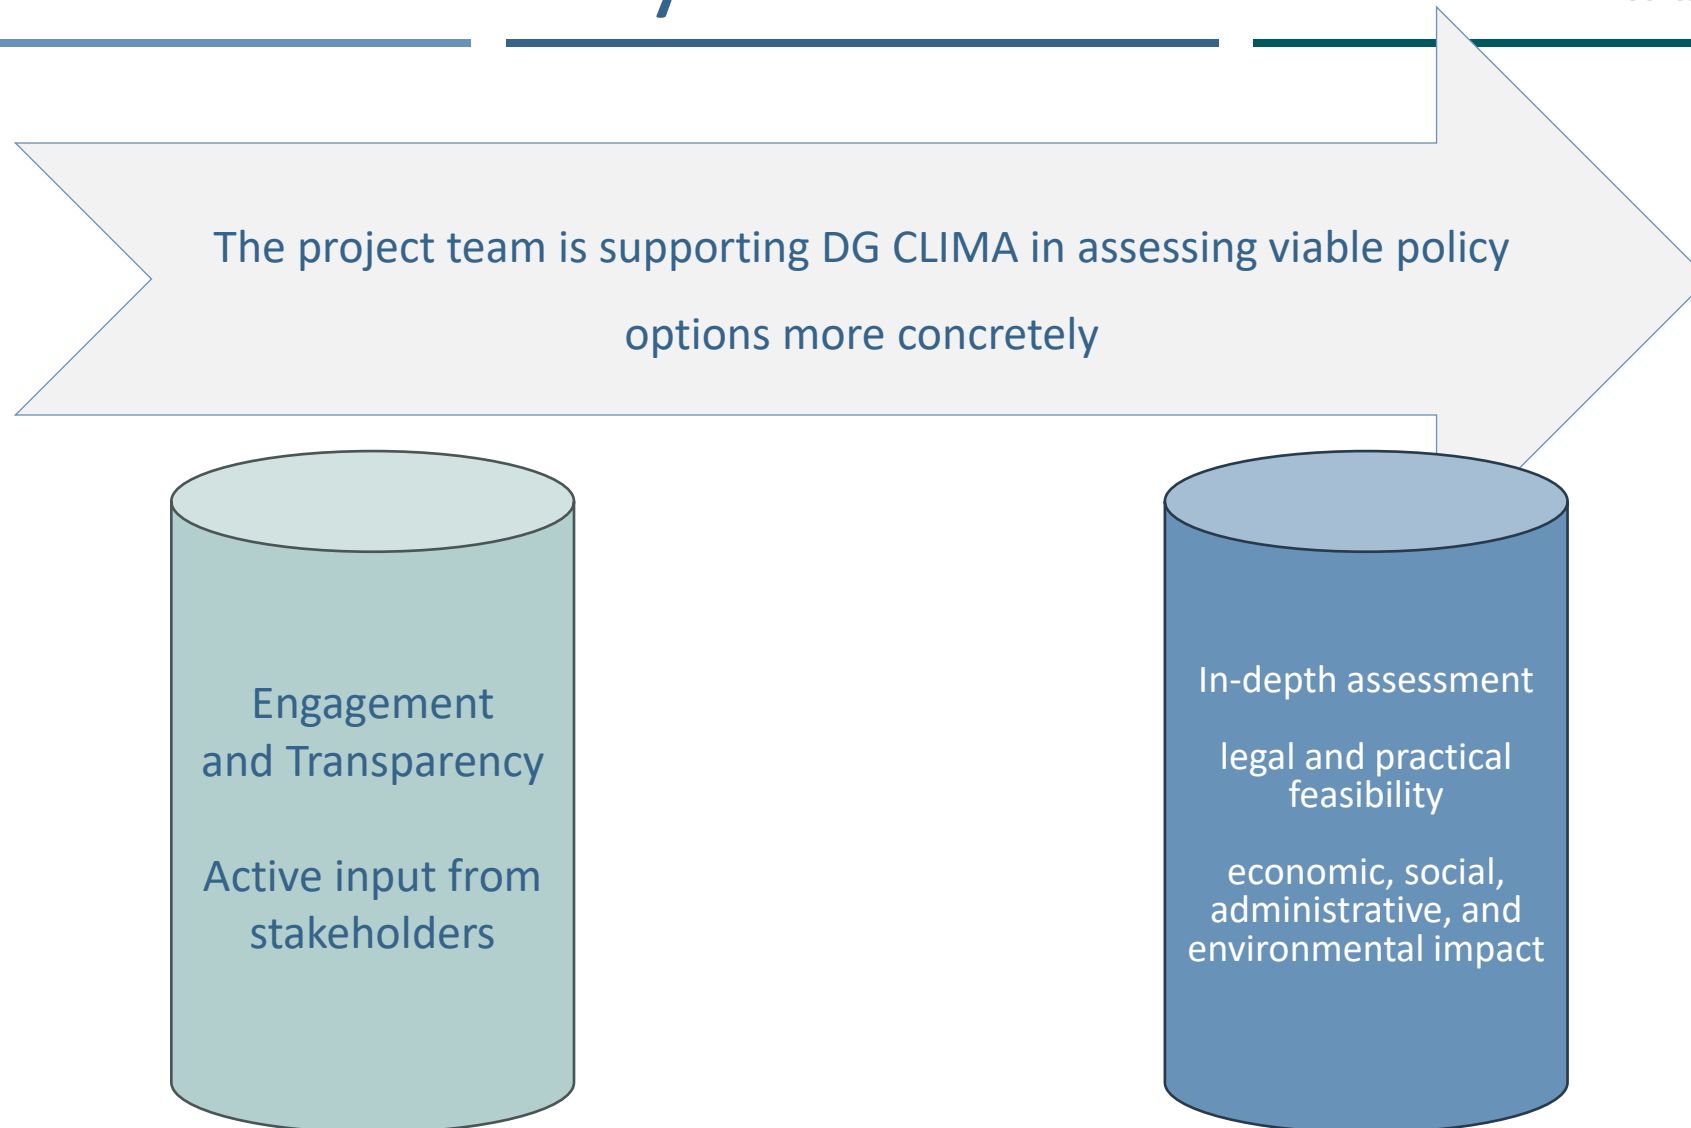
The project team is supporting DG CLIMA in assessing viable policy options more concretely

Engagement and Transparency

Active input from stakeholders

In-depth assessment

legal and practical feasibility

economic, social, administrative, and environmental impact